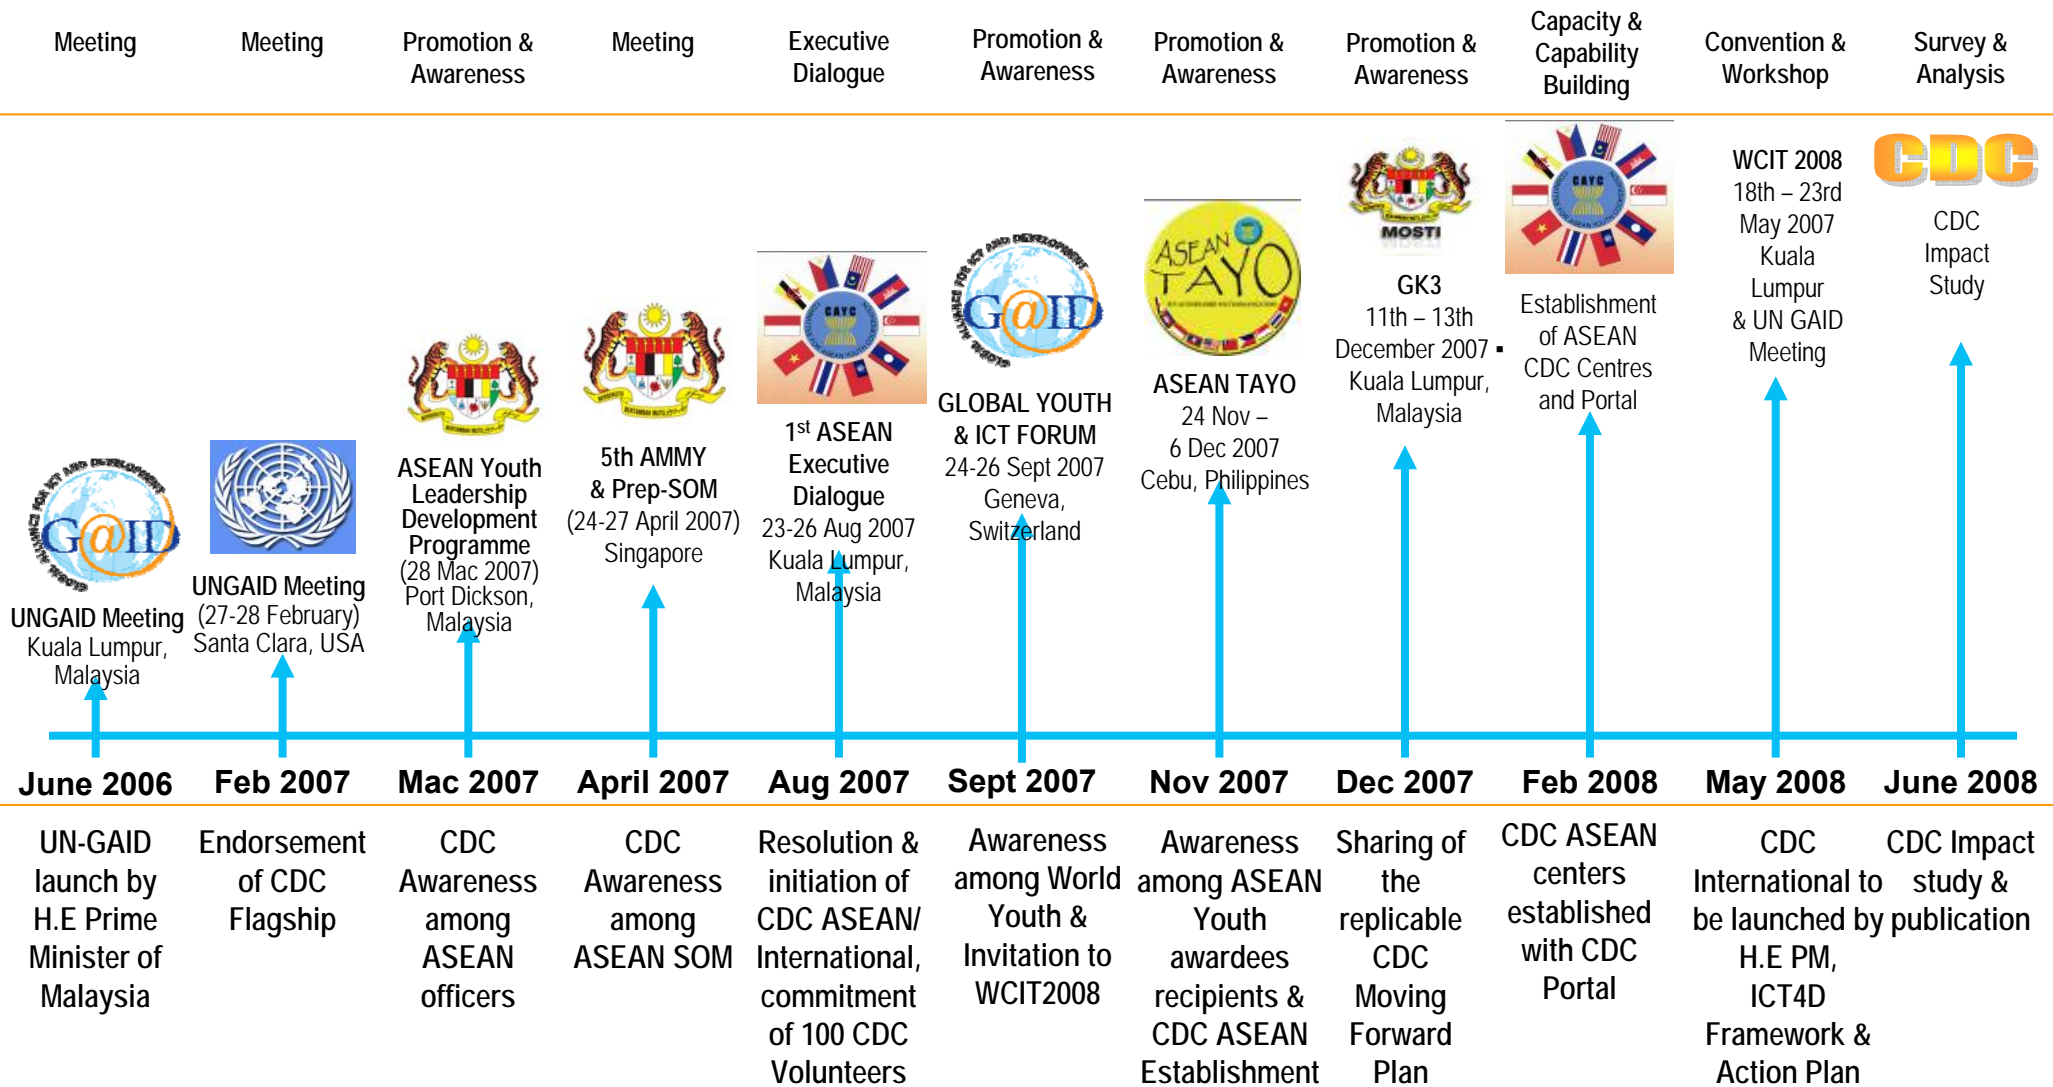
Meeting

Meeting

Promotion & Awareness

Meeting

Executive Dialogue

Promotion & Awareness

Promotion & Awareness

Promotion & Awareness

Capacity & Capability Building

Convention & Workshop

Survey & Analysis

G@ID

UNGAID Meeting
Kuala Lumpur, Malaysia

UNGAID Meeting
(27-28 February)
Santa Clara, USA

ASEAN Youth Leadership Development Programme
(28 Mac 2007)
Port Dickson, Malaysia

5th AMMY & Prep-SOM
(24-27 April 2007)
Singapore

CAYC

1st ASEAN Executive Dialogue
23-26 Aug 2007
Kuala Lumpur, Malaysia

G@ID

GLOBAL YOUTH & ICT FORUM
24-26 Sept 2007
Geneva, Switzerland

ASEAN TAYO

ASEAN TAYO
24 Nov – 6 Dec 2007
Cebu, Philippines

MOSTI

GK3
11th – 13th December 2007
Kuala Lumpur, Malaysia

CAYC

Establishment of ASEAN CDC Centres and Portal

WCIT 2008
18th – 23rd May 2007
Kuala Lumpur
& UN GAID Meeting

CDC

CDC Impact Study

June 2006

Feb 2007

Mac 2007

April 2007

Aug 2007

Sept 2007

Nov 2007

Dec 2007

Feb 2008

May 2008

June 2008

UN-GAID launch by H.E Prime Minister of Malaysia

Endorsement of CDC Flagship

CDC Awareness among ASEAN officers

CDC Awareness among ASEAN SOM

Resolution & initiation of CDC ASEAN/ International, commitment of 100 CDC Volunteers

Awareness among World Youth & Invitation to WCIT2008

Awareness among ASEAN Youth awardees recipients & CDC ASEAN Establishment

Sharing of the replicable CDC Moving Forward Plan

CDC ASEAN centers established with CDC Portal

CDC International to be launched by H.E PM, ICT4D Framework & Action Plan

CDC Impact study & publication